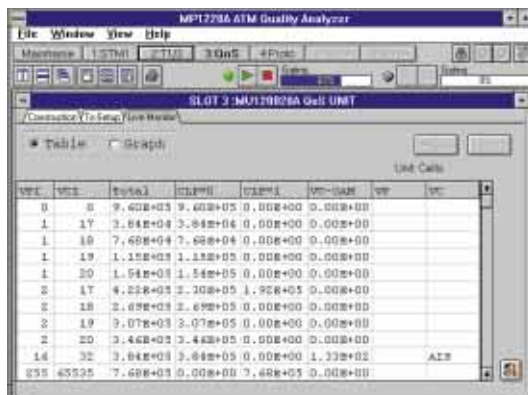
MP1220A ATM Quality Analyzer

File Window View Help

Mainframe 1:STM1 2:TU 3:QoS 4:Protc

Status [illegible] Status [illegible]

SLOT 3 :MU120820A QoS UNIT

Connection Tx Setup Rx Monitor

Table Graph

Unit Cells

| VPI | VCI | Total | CLP=0 | CLP=1 | VC-OAM | VP | VC |
|---|---|---|---|---|---|---|---|
| 0 | 0 | 9.60E+05 | 9.60E+05 | 0.00E+00 | 0.00E+00 | | |
| 1 | 17 | 3.84E+04 | 3.84E+04 | 0.00E+00 | 0.00E+00 | | |
| 1 | 18 | 7.68E+04 | 7.68E+04 | 0.00E+00 | 0.00E+00 | | |
| 1 | 19 | 1.15E+05 | 1.15E+05 | 0.00E+00 | 0.00E+00 | | |
| 1 | 20 | 1.54E+05 | 1.54E+05 | 0.00E+00 | 0.00E+00 | | |
| 2 | 17 | 4.22E+05 | 2.30E+05 | 1.92E+05 | 0.00E+00 | | |
| 2 | 18 | 2.69E+05 | 2.69E+05 | 0.00E+00 | 0.00E+00 | | |
| 2 | 19 | 3.07E+05 | 3.07E+05 | 0.00E+00 | 0.00E+00 | | |
| 2 | 20 | 3.46E+05 | 3.46E+05 | 0.00E+00 | 0.00E+00 | | |
| 14 | 32 | 3.84E+05 | 3.84E+05 | 0.00E+00 | 1.33E+02 | | AIS |
| 255 | 65535 | 7.68E+05 | 0.00E+00 | 7.68E+05 | 0.00E+00 | | |